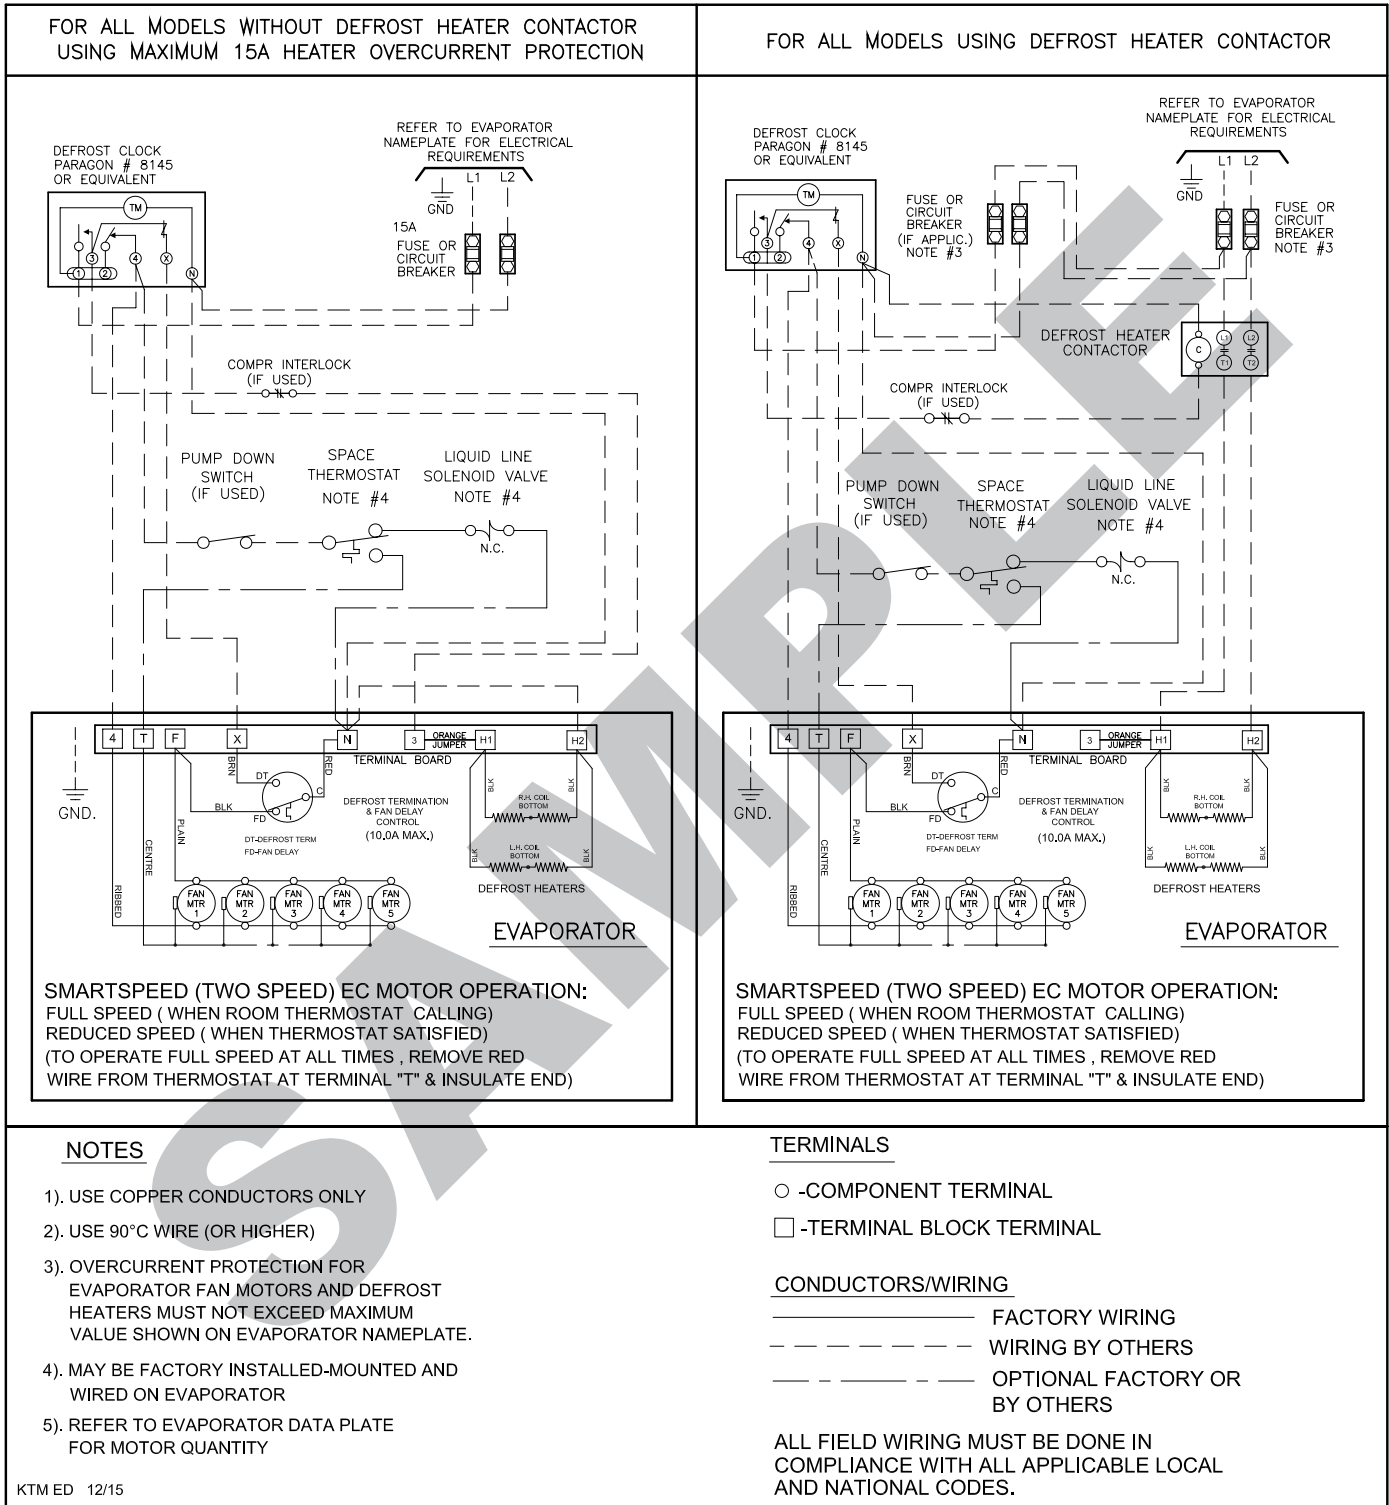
FOR ALL MODELS WITHOUT DEFROST HEATER CONTACTOR USING MAXIMUM 15A HEATER OVERCURRENT PROTECTION

FOR ALL MODELS USING DEFROST HEATER CONTACTOR

DEFROST CLOCK PARAGON # 8145 OR EQUIVALENT

TM

3 4 X 1 2 N

REFER TO EVAPORATOR NAMEPLATE FOR ELECTRICAL REQUIREMENTS

GND

L1 L2

15A FUSE OR CIRCUIT BREAKER

COMPR INTERLOCK (IF USED)

PUMP DOWN SWITCH (IF USED)

SPACE THERMOSTAT NOTE #4

LIQUID LINE SOLENOID VALVE NOTE #4

N.C.

4 T F X N 3 ORANGE JUMPER H1 H2

TERMINAL BOARD

GND.

BRN RED DT C FD BLK

DEFROST TERMINATION & FAN DELAY CONTROL (10.0A MAX.)

DT-DEFROST TERM FD-FAN DELAY

PLAIN CENTRE RIBBED

BLK R.H. COIL BOTTOM BLK

BLK L.H. COIL BOTTOM BLK

DEFROST HEATERS

FAN MTR 1 FAN MTR 2 FAN MTR 3 FAN MTR 4 FAN MTR 5

EVAPORATOR

SMARTSPEED (TWO SPEED) EC MOTOR OPERATION:
FULL SPEED ( WHEN ROOM THERMOSTAT CALLING)
REDUCED SPEED ( WHEN THERMOSTAT SATISFIED)
(TO OPERATE FULL SPEED AT ALL TIMES , REMOVE RED WIRE FROM THERMOSTAT AT TERMINAL "T" & INSULATE END)

DEFROST CLOCK PARAGON # 8145 OR EQUIVALENT

TM

3 4 X 1 2 N

FUSE OR CIRCUIT BREAKER (IF APPLIC.) NOTE #3

REFER TO EVAPORATOR NAMEPLATE FOR ELECTRICAL REQUIREMENTS

GND

L1 L2

FUSE OR CIRCUIT BREAKER NOTE #3

DEFROST HEATER CONTACTOR

C L1 L2 T1 T2

COMPR INTERLOCK (IF USED)

PUMP DOWN SWITCH (IF USED)

SPACE THERMOSTAT NOTE #4

LIQUID LINE SOLENOID VALVE NOTE #4

N.C.

4 T F X N 3 ORANGE JUMPER H1 H2

TERMINAL BOARD

GND.

BRN RED DT C FD BLK

DEFROST TERMINATION & FAN DELAY CONTROL (10.0A MAX.)

DT-DEFROST TERM FD-FAN DELAY

PLAIN CENTRE RIBBED

BLK R.H. COIL BOTTOM BLK

BLK L.H. COIL BOTTOM BLK

DEFROST HEATERS

FAN MTR 1 FAN MTR 2 FAN MTR 3 FAN MTR 4 FAN MTR 5

EVAPORATOR

SMARTSPEED (TWO SPEED) EC MOTOR OPERATION:
FULL SPEED ( WHEN ROOM THERMOSTAT CALLING)
REDUCED SPEED ( WHEN THERMOSTAT SATISFIED)
(TO OPERATE FULL SPEED AT ALL TIMES , REMOVE RED WIRE FROM THERMOSTAT AT TERMINAL "T" & INSULATE END)

SAMPLE

NOTES

1). USE COPPER CONDUCTORS ONLY

2). USE 90°C WIRE (OR HIGHER)

3). OVERCURRENT PROTECTION FOR EVAPORATOR FAN MOTORS AND DEFROST HEATERS MUST NOT EXCEED MAXIMUM VALUE SHOWN ON EVAPORATOR NAMEPLATE.

4). MAY BE FACTORY INSTALLED-MOUNTED AND WIRED ON EVAPORATOR

5). REFER TO EVAPORATOR DATA PLATE FOR MOTOR QUANTITY

KTM ED 12/15

TERMINALS

○ -COMPONENT TERMINAL

□ -TERMINAL BLOCK TERMINAL

CONDUCTORS/WIRING

FACTORY WIRING

WIRING BY OTHERS

OPTIONAL FACTORY OR BY OTHERS

ALL FIELD WIRING MUST BE DONE IN COMPLIANCE WITH ALL APPLICABLE LOCAL AND NATIONAL CODES.